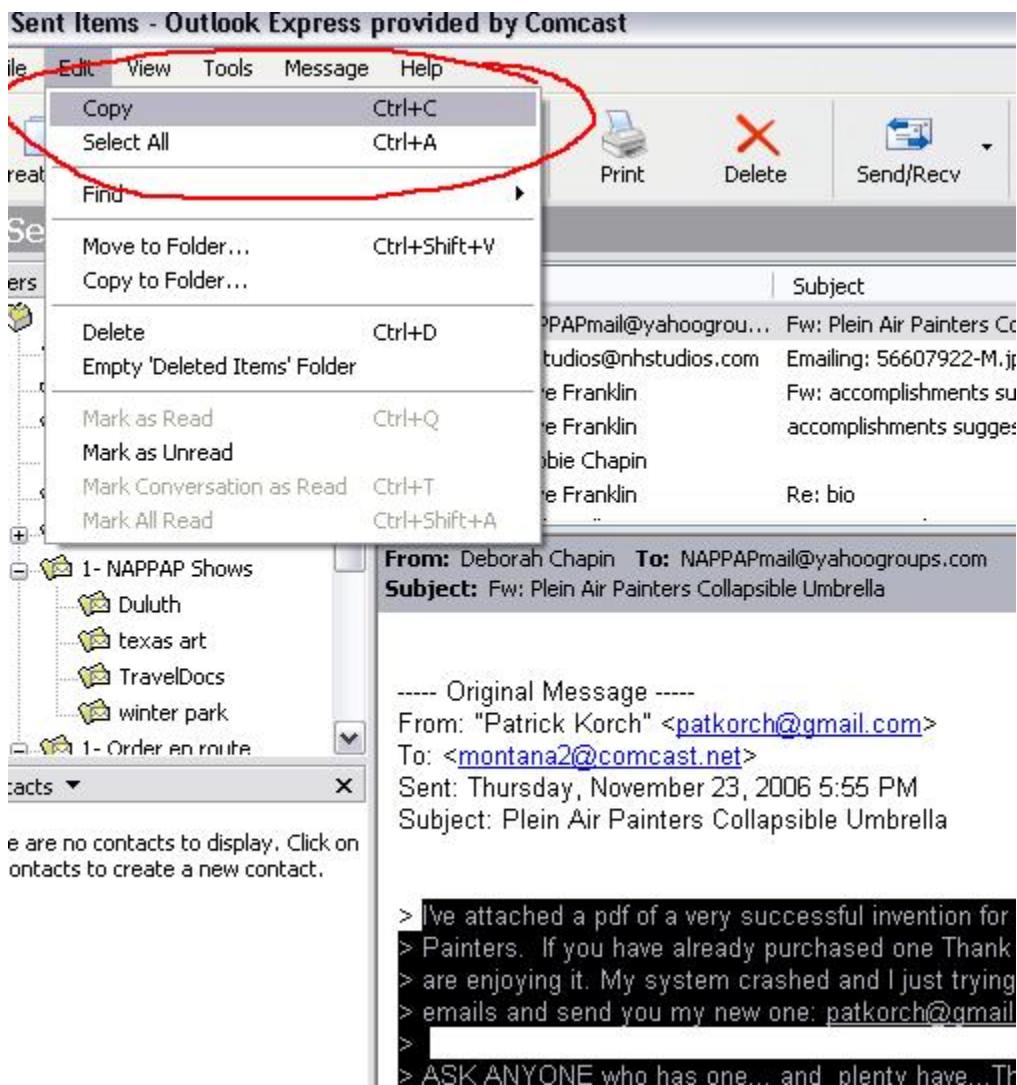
Sent Items - Outlook Express provided by Comcast

ile Edit View Tools Message Help

Copy Ctrl+C
Select All Ctrl+A
Find
Move to Folder... Ctrl+Shift+V
Copy to Folder...
Delete Ctrl+D
Empty 'Deleted Items' Folder
Mark as Read Ctrl+Q
Mark as Unread
Mark Conversation as Read Ctrl+T
Mark All Read Ctrl+Shift+A

reat
Print Delete Send/Recv

Se
ers

Subject

| | |
|---|---|
| PPAPmail@yahoogrou... | Fw: Plein Air Painters Co |
| tudios@nhstudios.com | Emailing: 56607922-M.j |
| e Franklin | Fw: accomplishments su |
| e Franklin | accomplishments sugges |
| bie Chapin | |
| e Franklin | Re: bio |

1- NAPPAP Shows
Duluth
texas art
TravelDocs
winter park
1- Order en route

tacts ▼ ×
e are no contacts to display. Click on ontacts to create a new contact.

From: Deborah Chapin To: NAPPAPmail@yahoogroups.com
Subject: Fw: Plein Air Painters Collapsible Umbrella

----- Original Message -----
From: "Patrick Korch" <patkorch@gmail.com>
To: <montana2@comcast.net>
Sent: Thursday, November 23, 2006 5:55 PM
Subject: Plein Air Painters Collapsible Umbrella

> I've attached a pdf of a very successful invention for
> Painters. If you have already purchased one Thank
> are enjoying it. My system crashed and I just trying
> emails and send you my new one: patkorch@gmail
>
> ASK ANYONE who has one... and plenty have..Th